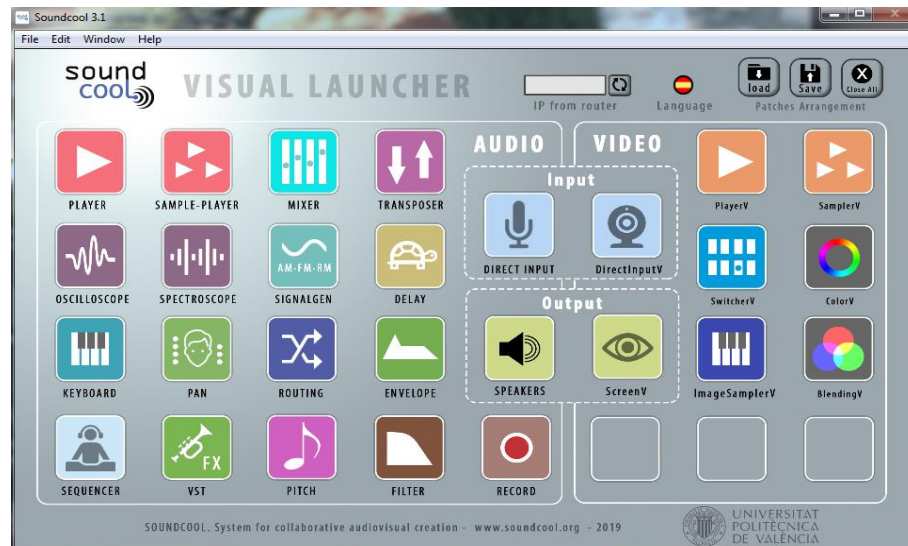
Soundcool 3.1

File Edit Window Help

sound cool

VISUAL LAUNCHER

IP from router

Language

load Save Close All

Patches Arrangement

AUDIO

VIDEO

PLAYER

SAMPLE-PLAYER

MIXER

TRANSPOSER

Input

DIRECT INPUT

DirectInputV

PlayerV

SamplerV

OSCILLOSCOPE

SPECTROSCOPE

AM·FM·RM

SIGNALGEN

DELAY

SwitcherV

ColorV

Output

KEYBOARD

PAN

ROUTING

ENVELOPE

SPEAKERS

ScreenV

ImageSamplerV

BlendingV

SEQUENCER

FX

VST

PITCH

FILTER

RECORD

SOUNDCOOL. System for collaborative audiovisual creation - www.soundcool.org - 2019

UNIVERSITAT POLITÈCNICA DE VALÈNCIA